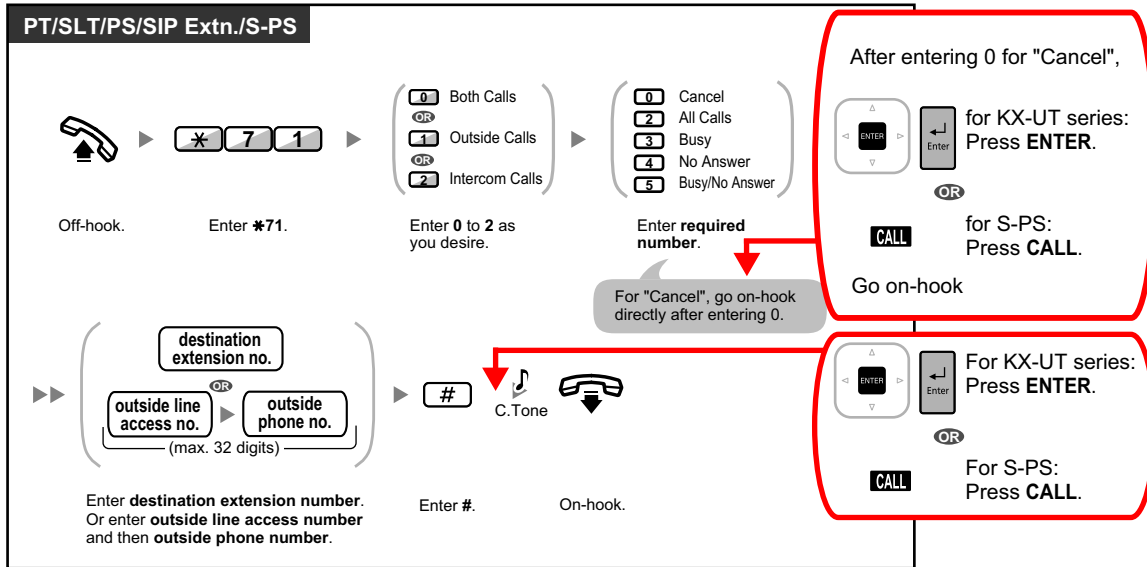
PT/SLT/PS/SIP Extn./S-PS

$*$ 7 1

0 Both Calls
OR
1 Outside Calls
OR
2 Intercom Calls

0 Cancel
2 All Calls
3 Busy
4 No Answer
5 Busy/No Answer

Off-hook.

Enter $*$71.

Enter **0** to **2** as you desire.

Enter **required number**.

After entering 0 for "Cancel",

ENTER

Enter

for KX-UT series: Press **ENTER**.

OR

CALL

for S-PS: Press **CALL**.

Go on-hook

For "Cancel", go on-hook directly after entering 0.

destination extension no.

OR

outside line access no.

outside phone no.

(max. 32 digits)

#

C.Tone

ENTER

Enter

For KX-UT series: Press **ENTER**.

OR

CALL

For S-PS: Press **CALL**.

Enter **destination extension number**. Or enter **outside line access number** and then **outside phone number**.

Enter **#**.

On-hook.